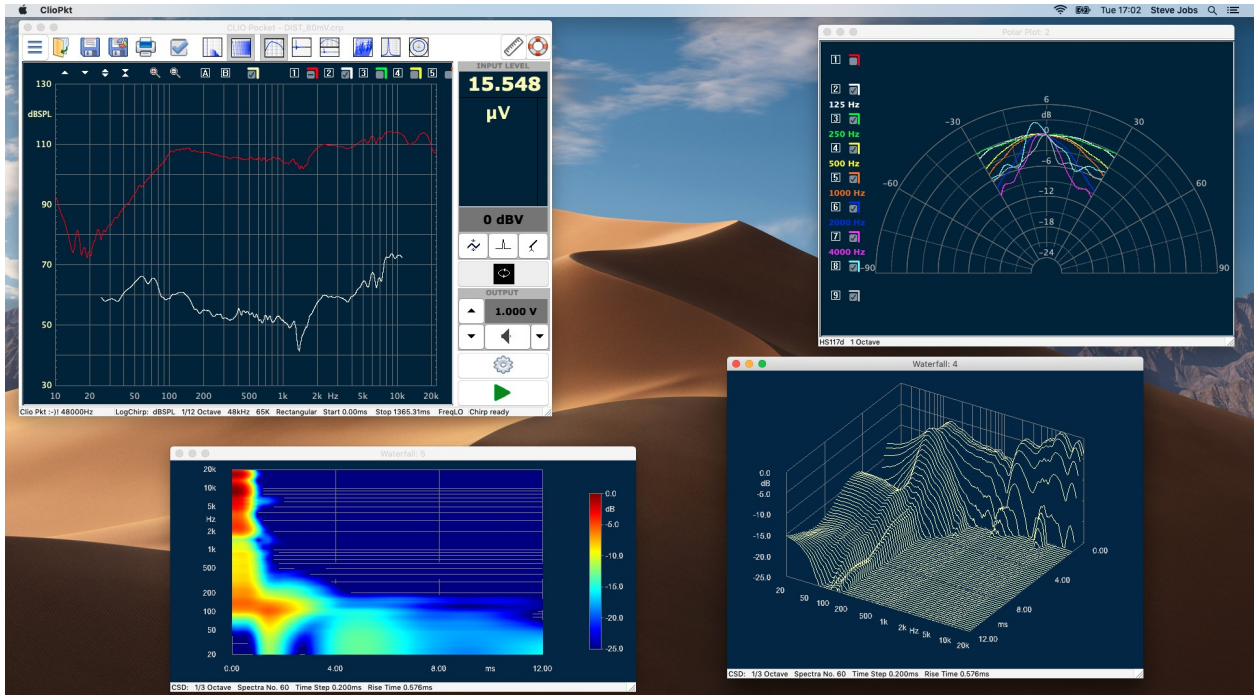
ClioPkt
Tue 17:02 Steve Jobs

CLIO Pocket - DIST_80mV.crp

1 2 3 4 5
A B

130
dBSPL
110
90
70
50
30
10 20 50 100 200 500 1k 2k Hz 5k 10k 20k

INPUT LEVEL
15.548
µV
0 dBV
OUTPUT
1.000 V

Clio Pkt :-)! 48000Hz LogChirp: dBSPL 1/12 Octave 48kHz 65K Rectangular Start 0.00ms Stop 1365.31ms FreqLO Chirp ready

Polar Plot: 2
1
2
125 Hz
3
250 Hz
4
500 Hz
5
1000 Hz
6
2000 Hz
7
4000 Hz
8
9
6
0
-6
-12
-18
-24
-30
30
-60
60
-90
90
HS117d 1 Octave

Waterfall: 5
20k
10k
5k
Hz
2k
1k
500
200
100
50
20
0.00 4.00 8.00 ms 12.00
0.0
dB
-5.0
-10.0
-15.0
-20.0
-25.0
CSD: 1/3 Octave Spectra No. 60 Time Step 0.200ms Rise Time 0.576ms

Waterfall: 4
0.0
dB
-5.0
-10.0
-15.0
-20.0
-25.0
20 50 100 200 500 1k 2k Hz 5k 10k 20k
0.00
4.00
8.00
ms
12.00
CSD: 1/3 Octave Spectra No. 60 Time Step 0.200ms Rise Time 0.576ms